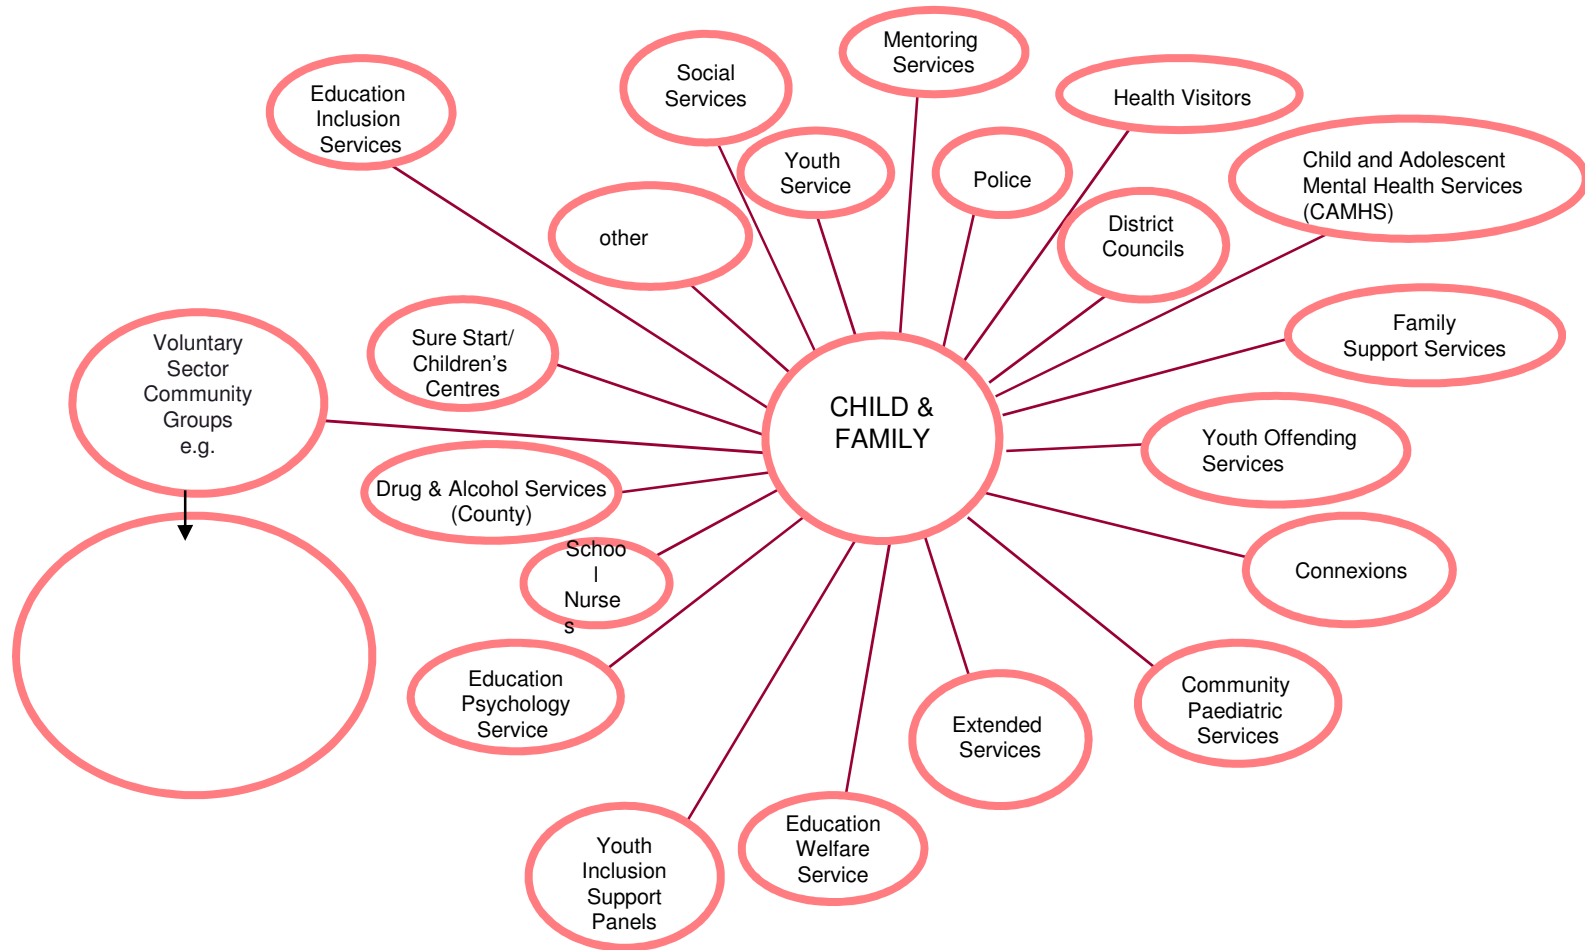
CHILD & FAMILY

Education Inclusion Services

Social Services

Mentoring Services

Health Visitors

Child and Adolescent Mental Health Services (CAMHS)

Youth Service

Police

District Councils

other

Family Support Services

Voluntary Sector Community Groups e.g.

Sure Start/ Children's Centres

Youth Offending Services

Drug & Alcohol Services (County)

Schoo l Nurse s

Connexions

Education Psychology Service

Community Paediatric Services

Extended Services

Education Welfare Service

Youth Inclusion Support Panels